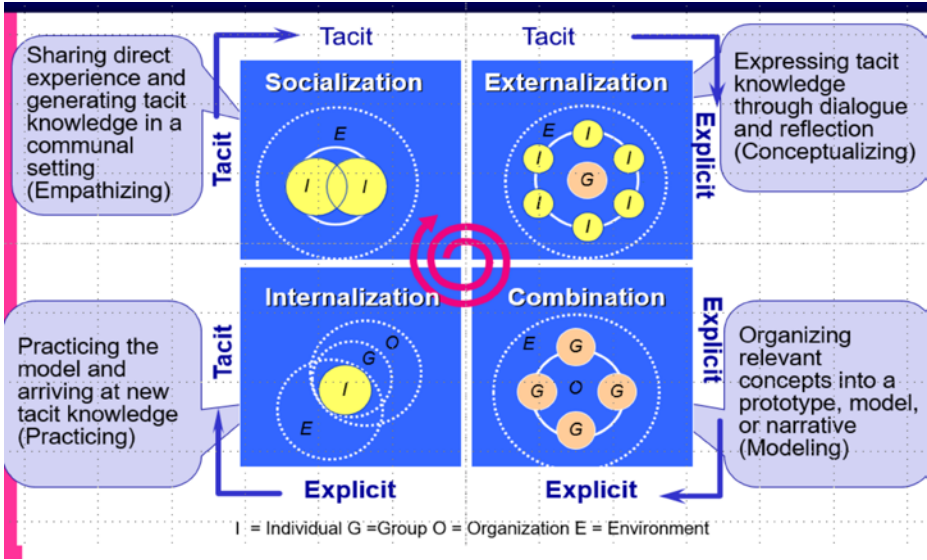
Sharing direct experience and generating tacit knowledge in a communal setting (Empathizing)

Tacit

Tacit

Expressing tacit knowledge through dialogue and reflection (Conceptualizing)

Tacit

Socialization

E

I

I

Externalization

E

I

I

I

G

I

I

I

I

Explicit

Internalization

O

G

I

E

Combination

E

G

G

O

G

G

Explicit

Tacit

Practicing the model and arriving at new tacit knowledge (Practicing)

Organizing relevant concepts into a prototype, model, or narrative (Modeling)

Explicit

Explicit

I = Individual G =Group O = Organization E = Environment